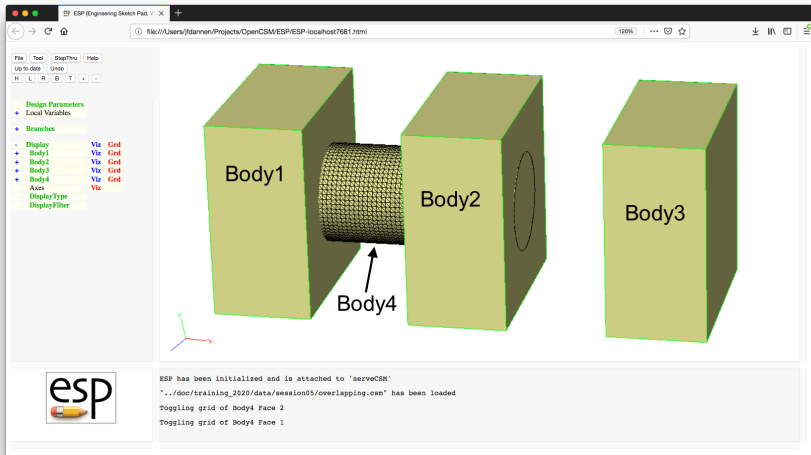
ESP (Engineering Sketch Pad, V

file:///Users/jfdannen/Projects/OpenCSM/ESP/ESP-localhost7681.html

120%

File Tool StepThru Help
Up to date Undo
H L R B T + -

Design Parameters
+ Local Variables

+ Branches

- Display Viz Grd
+ Body1 Viz Grd
+ Body2 Viz Grd
+ Body3 Viz Grd
+ Body4 Viz Grd
Axes Viz
DisplayType
DisplayFilter

Body1

Body2

Body3

Body4

esp

ESP has been initialized and is attached to 'serveCSM'

"../doc/training_2020/data/session05/overlapping.csm" has been loaded

Toggling grid of Body4 Face 2

Toggling grid of Body4 Face 1